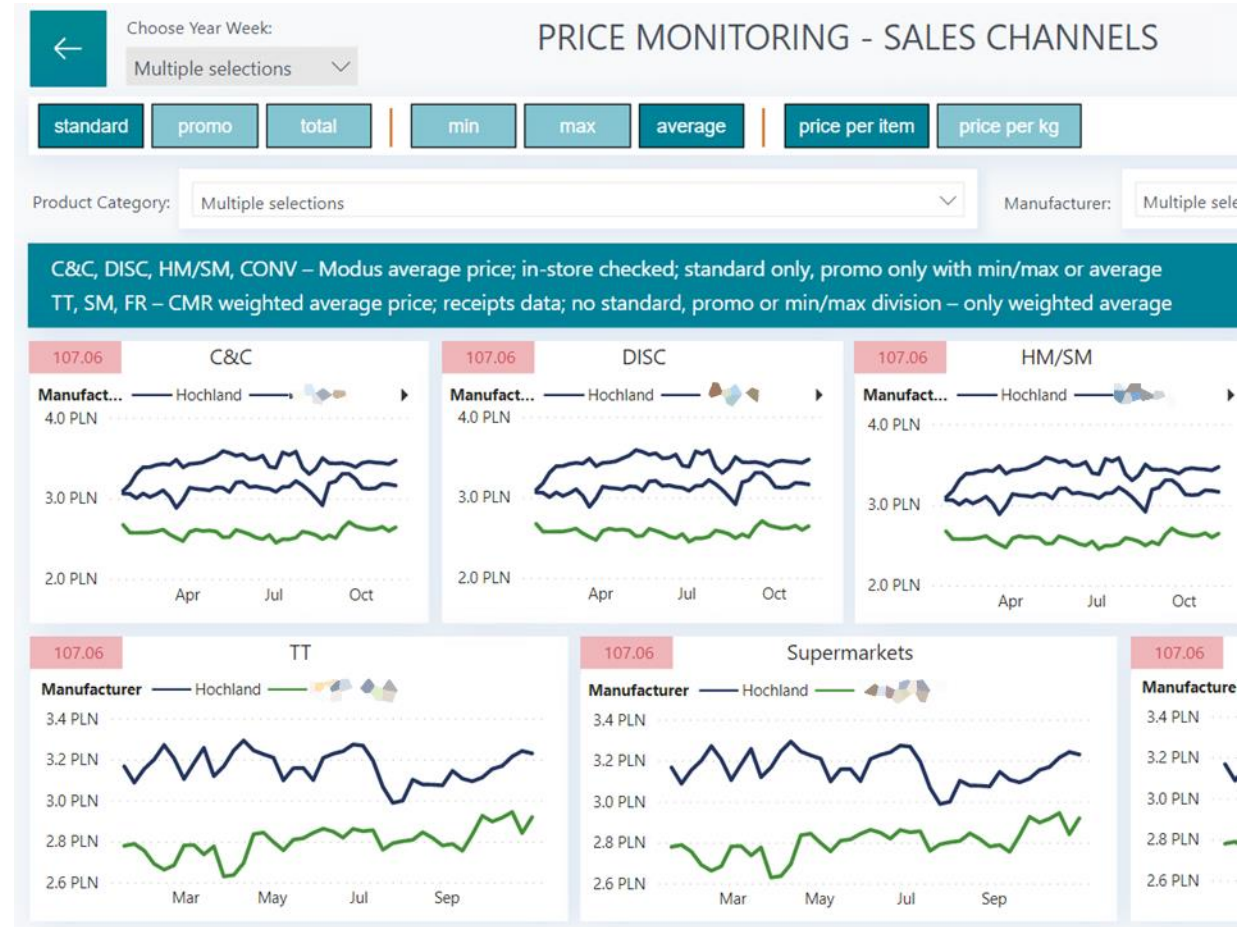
Choose Year Week:
Multiple selections

PRICE MONITORING - SALES CHANNELS

standard | promo | total | min | max | average | price per item | price per kg

Product Category: Multiple selections

Manufacturer: Multiple sele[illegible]

C&C, DISC, HM/SM, CONV – Modus average price; in-store checked; standard only, promo only with min/max or average
TT, SM, FR – CMR weighted average price; receipts data; no standard, promo or min/max division – only weighted average

107.06
C&C
Manufact... Hochland
4.0 PLN
3.0 PLN
2.0 PLN
Apr Jul Oct

107.06
DISC
Manufact... Hochland
4.0 PLN
3.0 PLN
2.0 PLN
Apr Jul Oct

107.06
HM/SM
Manufact... Hochland
4.0 PLN
3.0 PLN
2.0 PLN
Apr Jul Oct

107.06
TT
Manufacturer Hochland
3.4 PLN
3.2 PLN
3.0 PLN
2.8 PLN
2.6 PLN
Mar May Jul Sep

107.06
Supermarkets
Manufacturer Hochland
3.4 PLN
3.2 PLN
3.0 PLN
2.8 PLN
2.6 PLN
Mar May Jul Sep

107.06
Manufacture
3.4 PLN
3.2 PLN
3.0 PLN
2.8 PLN
2.6 PLN